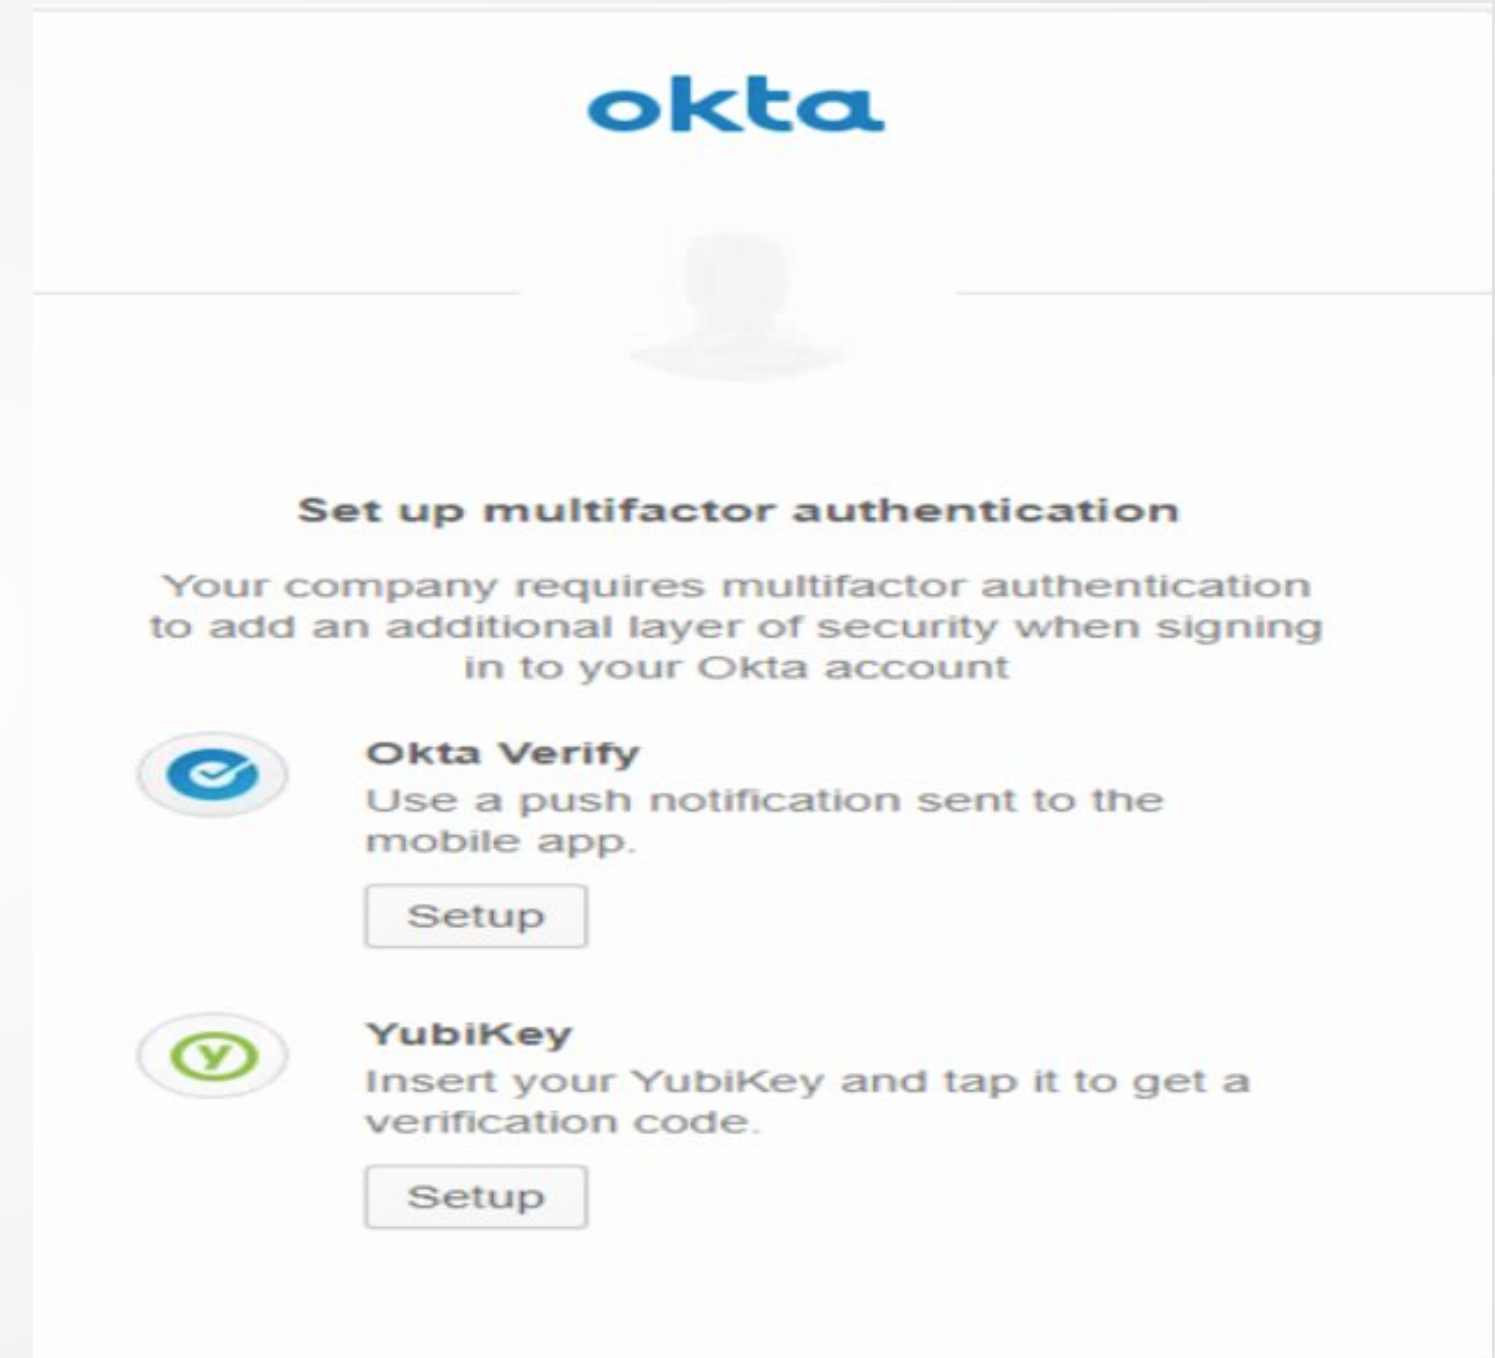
okta

Set up multifactor authentication

Your company requires multifactor authentication to add an additional layer of security when signing in to your Okta account

Okta Verify
Use a push notification sent to the mobile app.

Setup

YubiKey
Insert your YubiKey and tap it to get a verification code.

Setup